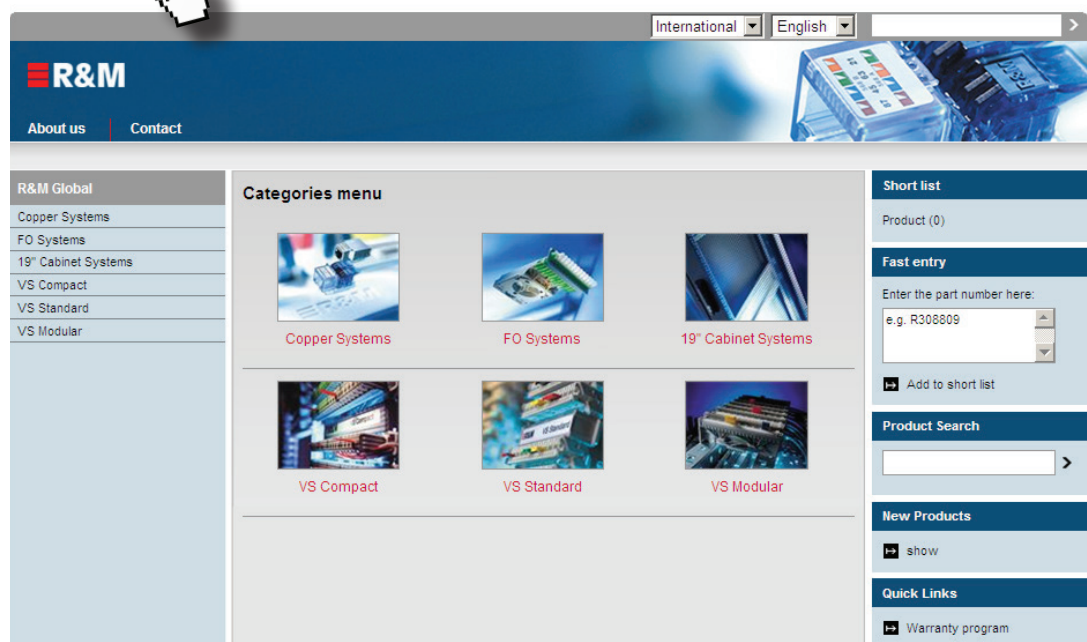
International English

R&M

About us Contact

R&M Global

Copper Systems
FO Systems
19" Cabinet Systems
VS Compact
VS Standard
VS Modular

Categories menu

Copper Systems
FO Systems
19" Cabinet Systems

VS Compact
VS Standard
VS Modular

Short list

Product (0)

Fast entry

Enter the part number here:

e.g. R308809

Add to short list

Product Search

New Products

show

Quick Links

Warranty program